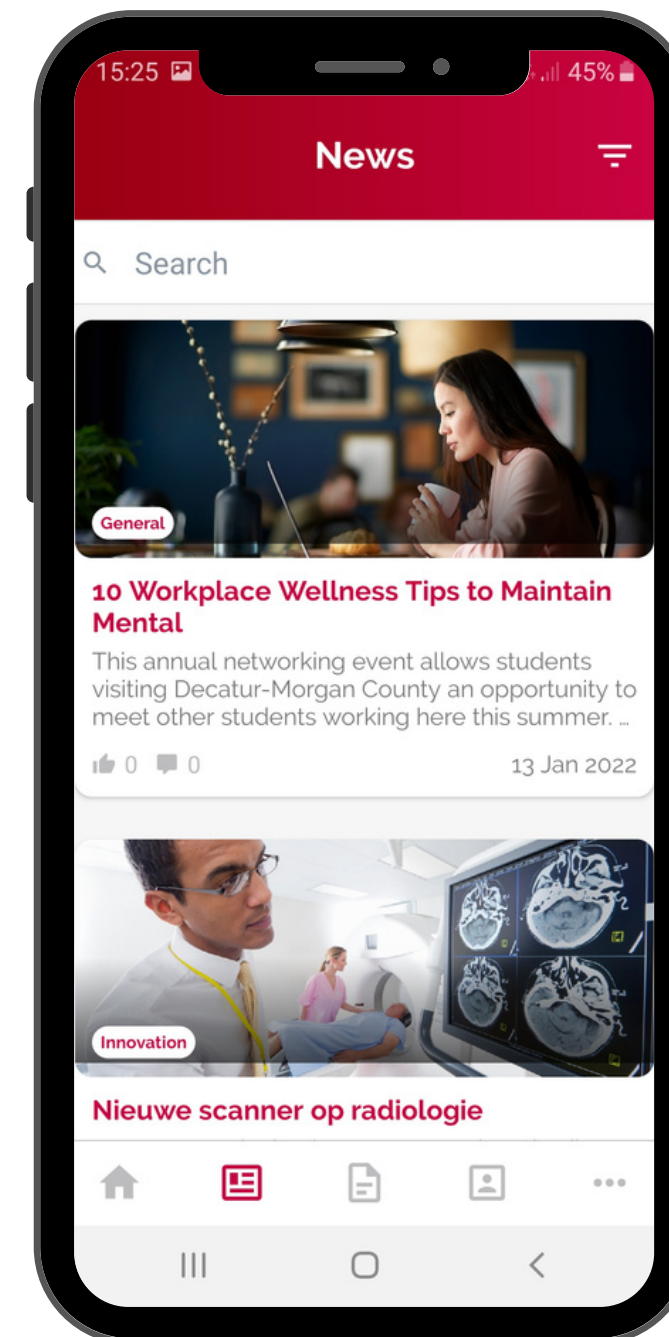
15:25

45%

News

Search

General

10 Workplace Wellness Tips to Maintain Mental

This annual networking event allows students visiting Decatur-Morgan County an opportunity to meet other students working here this summer. ...

0 0

13 Jan 2022

Innovation

Nieuwe scanner op radiologie